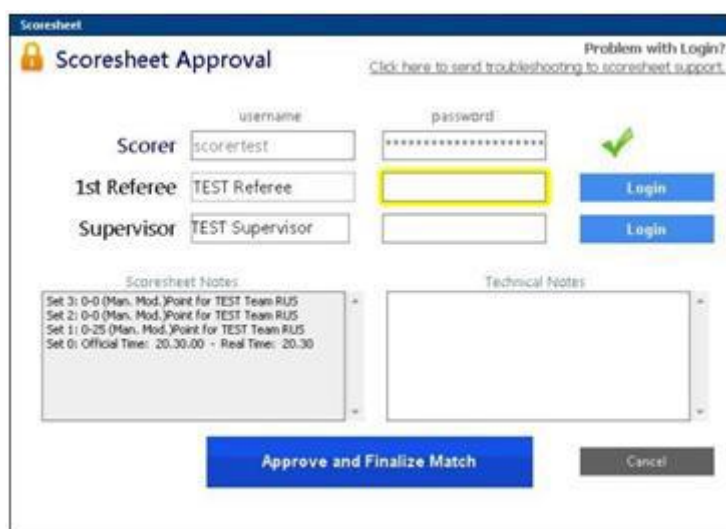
Scoresheet

Scoresheet Approval

Problem with Login?
Click here to send troubleshooting to scoresheet support.

username

password

Scorer scorertest **********************

1st Referee TEST Referee

Login

Supervisor TEST Supervisor

Login

Scoresheet Notes

Set 3: 0-0 (Man. Mod.)Point for TEST Team RUS
Set 2: 0-0 (Man. Mod.)Point for TEST Team RUS
Set 1: 0-25 (Man. Mod.)Point for TEST Team RUS
Set 0: Official Time: 20.30.00 - Real Time: 20.30

Technical Notes

Approve and Finalize Match

Cancel